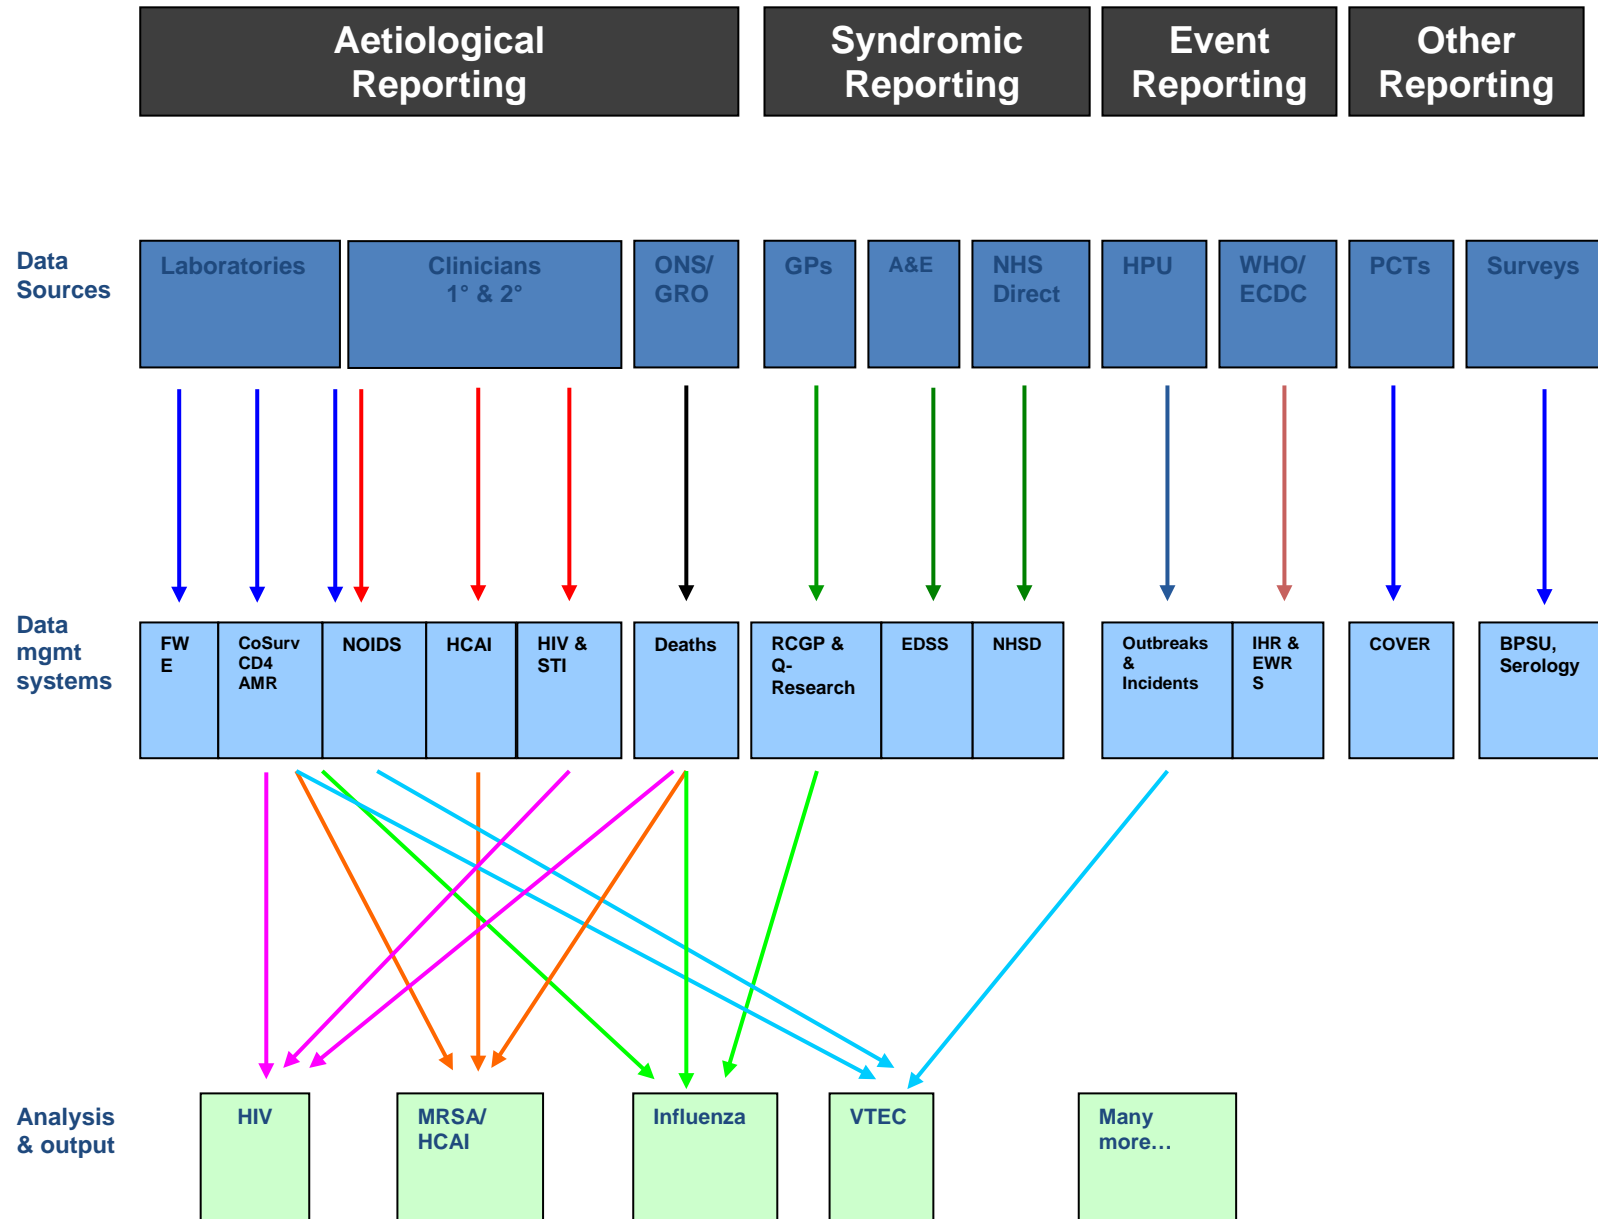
Aetiological Reporting

Syndromic Reporting

Event Reporting

Other Reporting

Data Sources

Laboratories

Clinicians 1° & 2°

ONS/ GRO

GPs

A&E

NHS Direct

HPU

WHO/ ECDC

PCTs

Surveys

Data mgmt systems

FW E

CoSurv CD4 AMR

NOIDS

HCAI

HIV & STI

Deaths

RCGP & Q- Research

EDSS

NHSD

Outbreaks & Incidents

IHR & EWR S

COVER

BPSU, Serology

Analysis & output

HIV

MRSA/ HCAI

Influenza

VTEC

Many more…